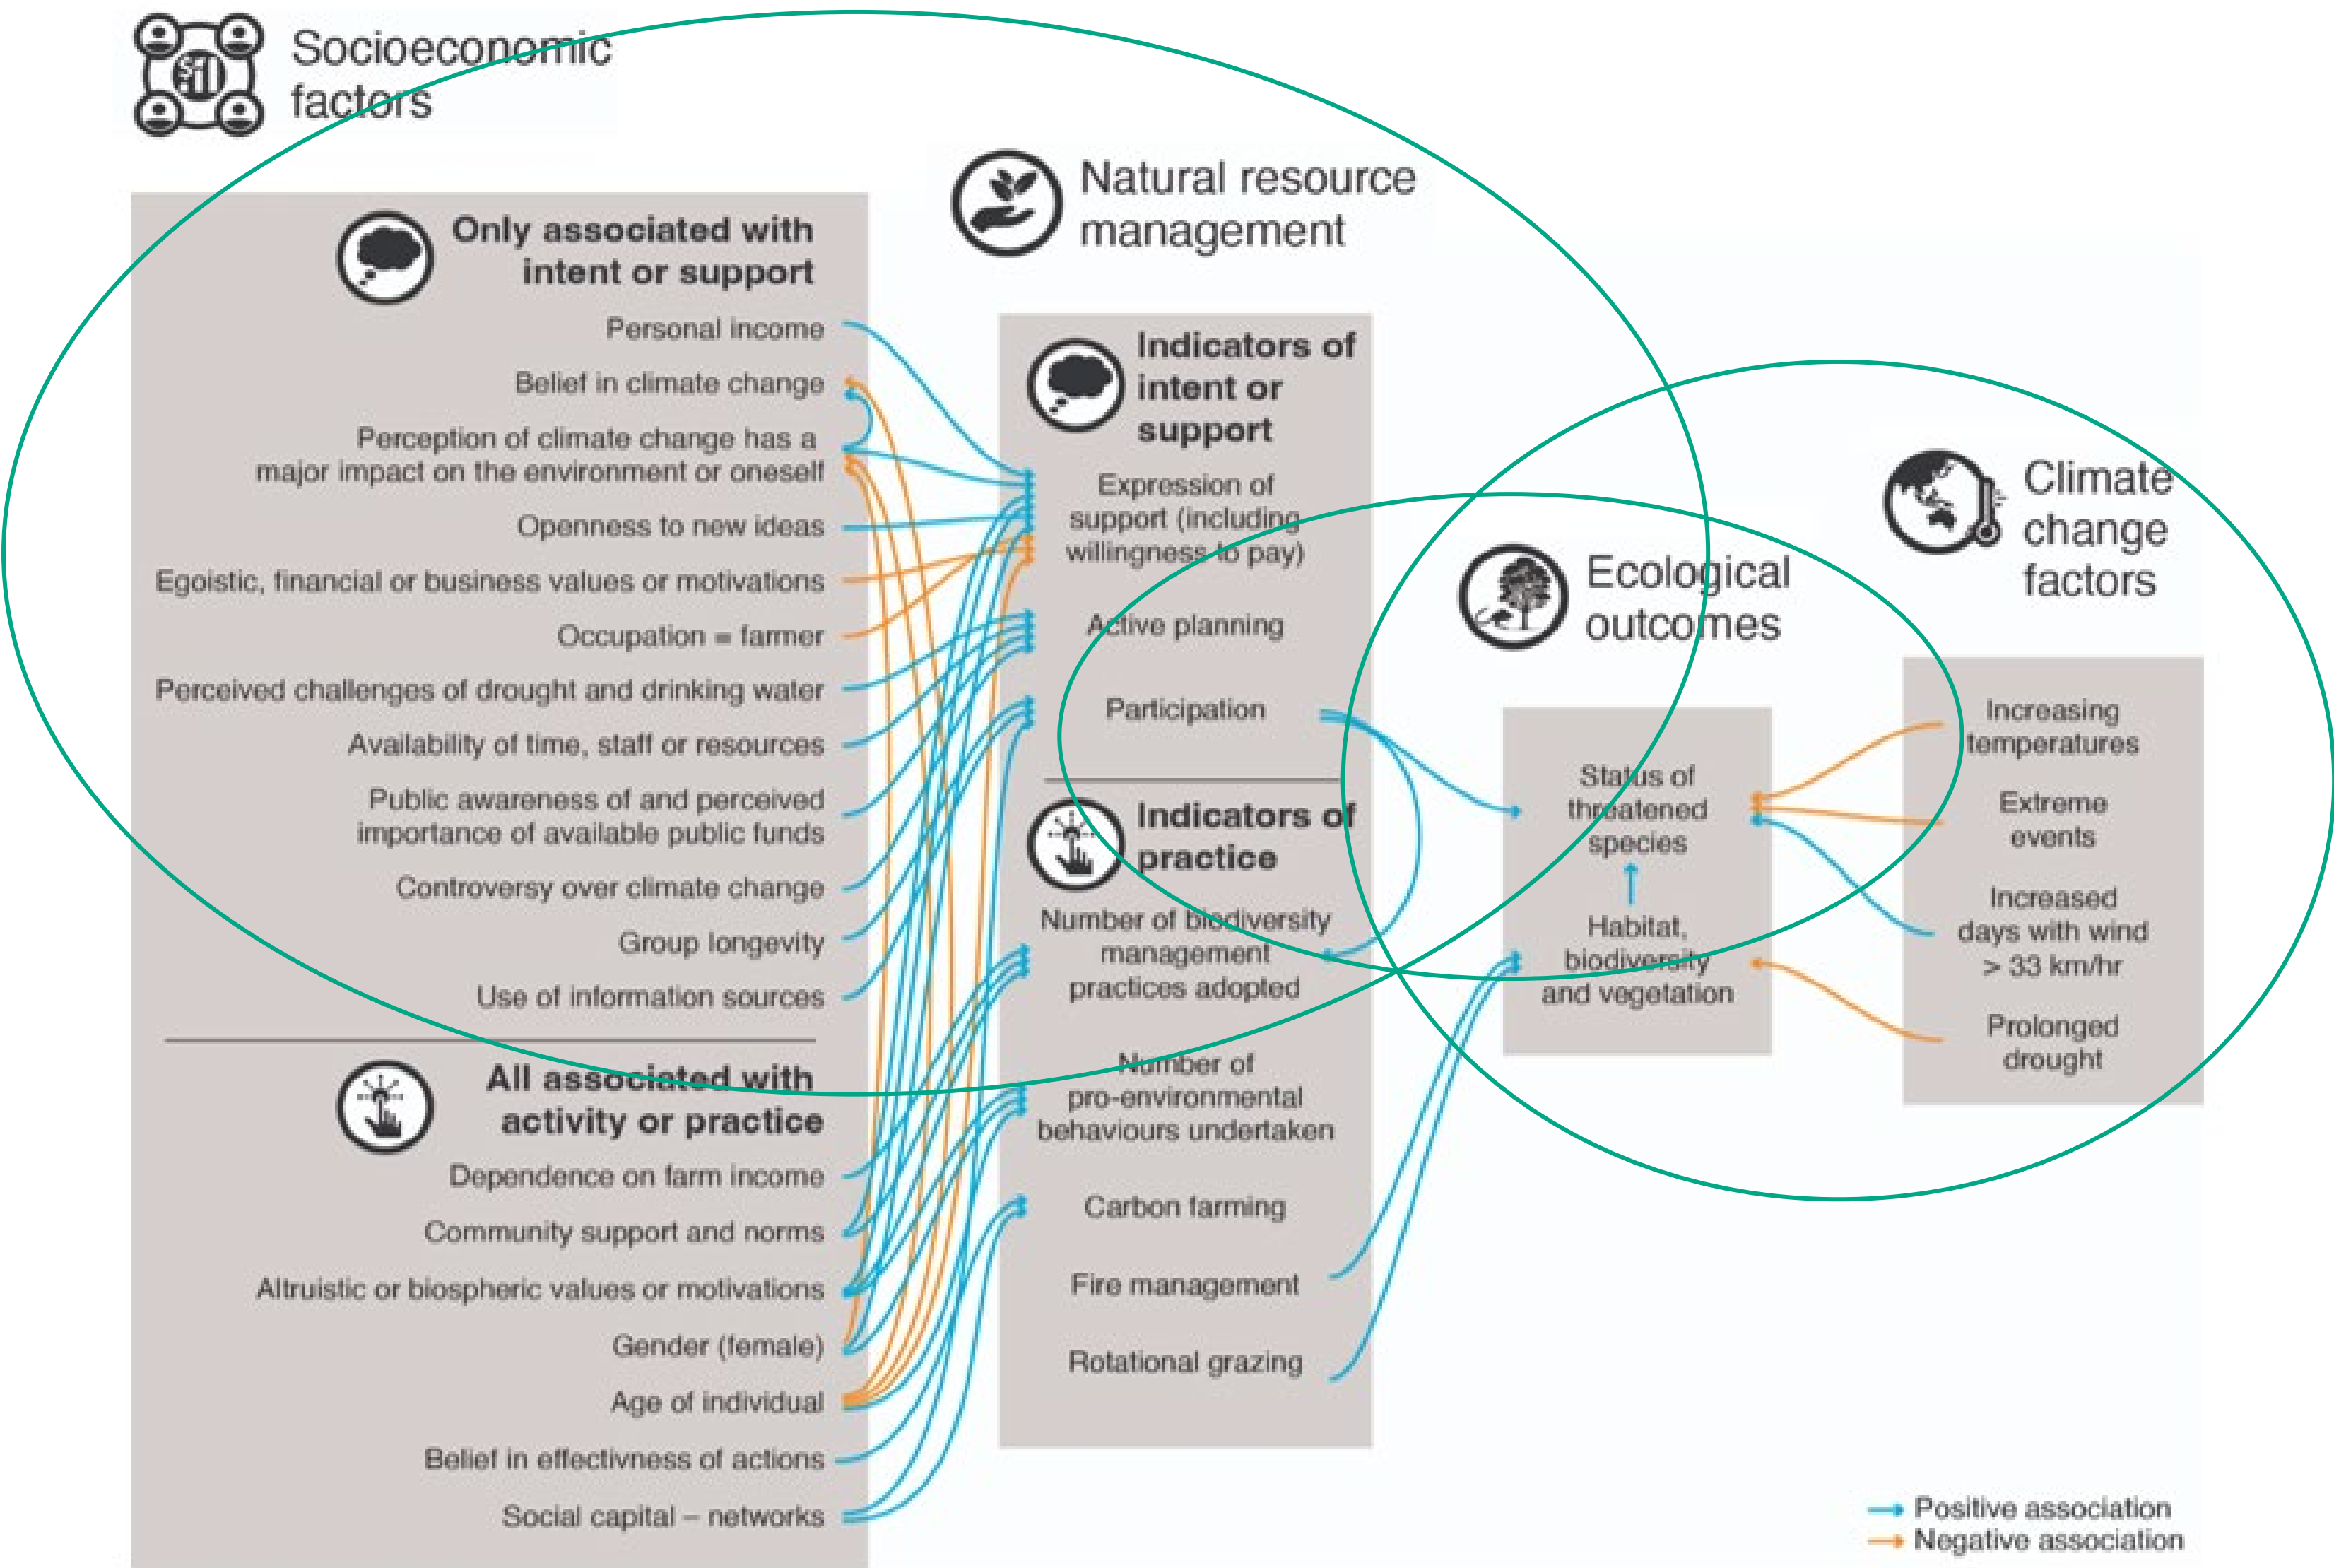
Socioeconomic factors

Only associated with intent or support

Personal income

Belief in climate change

Perception of climate change has a major impact on the environment or oneself

Openness to new ideas

Egoistic, financial or business values or motivations

Occupation = farmer

Perceived challenges of drought and drinking water

Availability of time, staff or resources

Public awareness of and perceived importance of available public funds

Controversy over climate change

Group longevity

Use of information sources

All associated with activity or practice

Dependence on farm income

Community support and norms

Altruistic or biospheric values or motivations

Gender (female)

Age of individual

Belief in effectivness of actions

Social capital – networks

Natural resource management

Indicators of intent or support

Expression of support (including willingness to pay)

Active planning

Participation

Indicators of practice

Number of biodiversity management practices adopted

Number of pro-environmental behaviours undertaken

Carbon farming

Fire management

Rotational grazing

Ecological outcomes

Status of threatened species

Habitat, biodiversity and vegetation

Climate change factors

Increasing temperatures

Extreme events

Increased days with wind > 33 km/hr

Prolonged drought

Positive association

Negative association